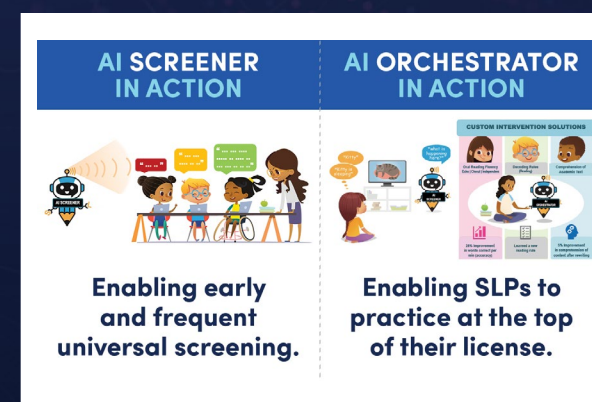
AI SCREENER IN ACTION

AI SCREENER

Enabling early and frequent universal screening.

AI ORCHESTRATOR IN ACTION

CUSTOM INTERVENTION SOLUTIONS

"Why?"

"What is happening here?"

"Feeling of empathy"

AI ORCHESTRATOR

Oral Reading Fluency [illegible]

Decoding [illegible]

Comprehension of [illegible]

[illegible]

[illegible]

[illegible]

Enabling SLPs to practice at the top of their license.